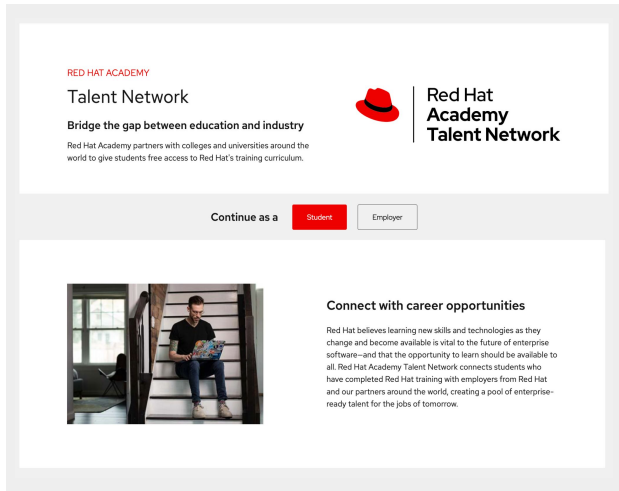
RED HAT ACADEMY

Talent Network

Bridge the gap between education and industry

Red Hat Academy partners with colleges and universities around the world to give students free access to Red Hat's training curriculum.

Red Hat Academy Talent Network

Continue as a Student Employer

Connect with career opportunities

Red Hat believes learning new skills and technologies as they change and become available is vital to the future of enterprise software—and that the opportunity to learn should be available to all. Red Hat Academy Talent Network connects students who have completed Red Hat training with employers from Red Hat and our partners around the world, creating a pool of enterprise-ready talent for the jobs of tomorrow.